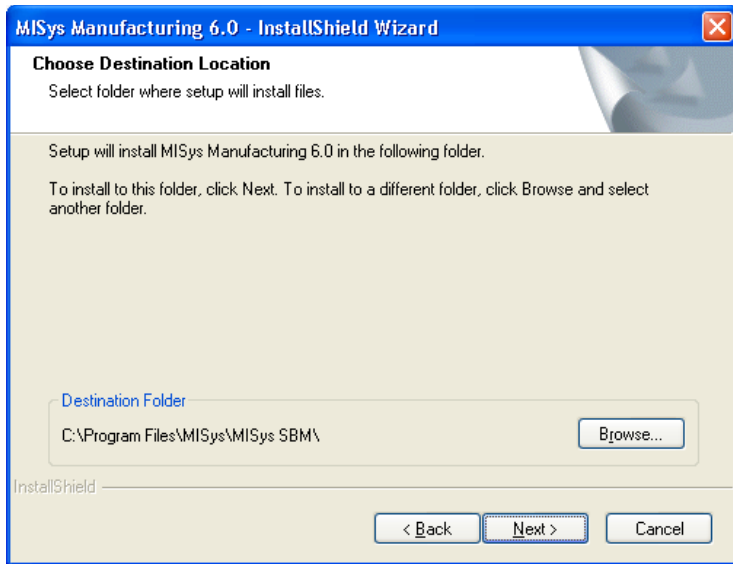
MISys Manufacturing 6.0 - InstallShield Wizard

Choose Destination Location

Select folder where setup will install files.

Setup will install MISys Manufacturing 6.0 in the following folder.

To install to this folder, click Next. To install to a different folder, click Browse and select another folder.

Destination Folder

C:\Program Files\MISys\MISys SBM\

Browse...

InstallShield

< Back

Next >

Cancel